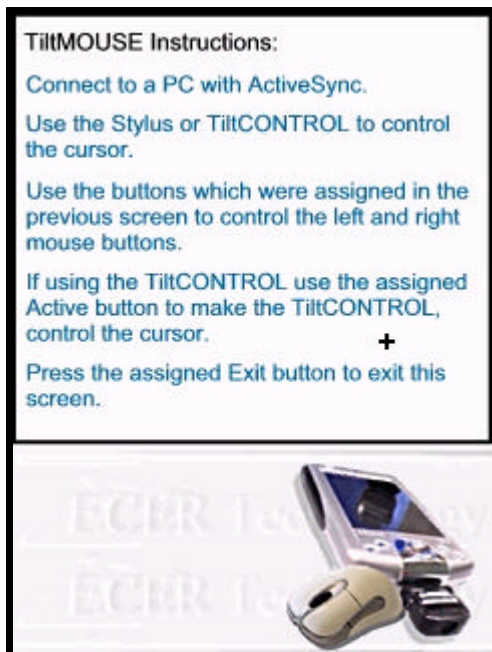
TiltMOUSE Instructions:

Connect to a PC with ActiveSync.

Use the Stylus or TiltCONTROL to control the cursor.

Use the buttons which were assigned in the previous screen to control the left and right mouse buttons.

If using the TiltCONTROL use the assigned Active button to make the TiltCONTROL, control the cursor.

Press the assigned Exit button to exit this screen.

ECER Technology
ECER Te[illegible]